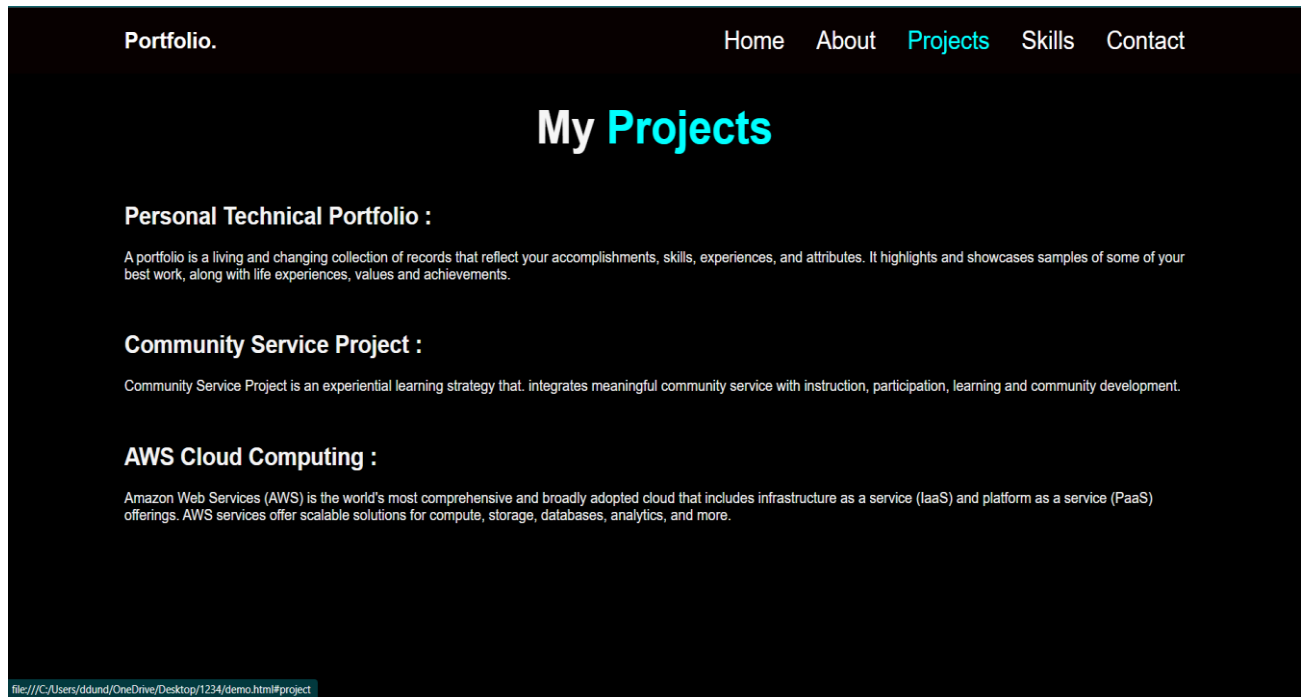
Portfolio.

Home About Projects Skills Contact

My Projects

Personal Technical Portfolio :

A portfolio is a living and changing collection of records that reflect your accomplishments, skills, experiences, and attributes. It highlights and showcases samples of some of your best work, along with life experiences, values and achievements.

Community Service Project :

Community Service Project is an experiential learning strategy that. integrates meaningful community service with instruction, participation, learning and community development.

AWS Cloud Computing :

Amazon Web Services (AWS) is the world's most comprehensive and broadly adopted cloud that includes infrastructure as a service (IaaS) and platform as a service (PaaS) offerings. AWS services offer scalable solutions for compute, storage, databases, analytics, and more.

file:///C:/Users/ddund/OneDrive/Desktop/1234/demo.html#project